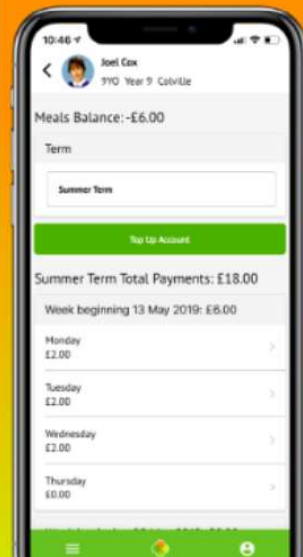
10:46

Joel Cox
9YO Year 9 Colville

Meals Balance: -£6.00

Term

Summer Term

Top Up Account

Summer Term Total Payments: £18.00

Week beginning 13 May 2019: £6.00

Monday
£2.00

Tuesday
£2.00

Wednesday
£2.00

Thursday
£0.00

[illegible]